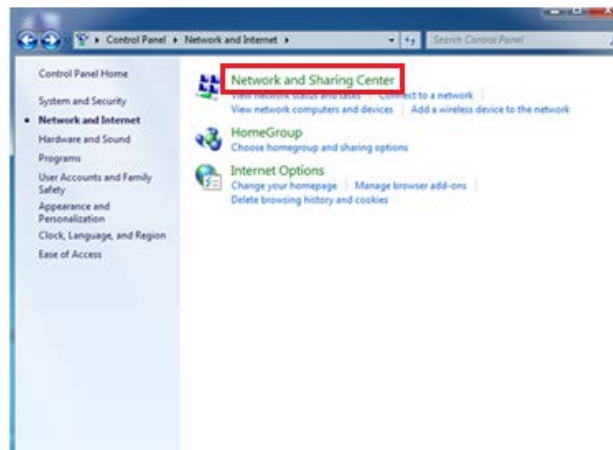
▸ Control Panel ▸ Network and Internet ▸

Search Control Panel

Control Panel Home

System and Security

Network and Internet

Hardware and Sound

Programs

User Accounts and Family Safety

Appearance and Personalization

Clock, Language, and Region

Ease of Access

Network and Sharing Center

View network status and tasks | Connect to a network

View network computers and devices | Add a wireless device to the network

HomeGroup

Choose homegroup and sharing options

Internet Options

Change your homepage | Manage browser add-ons

Delete browsing history and cookies